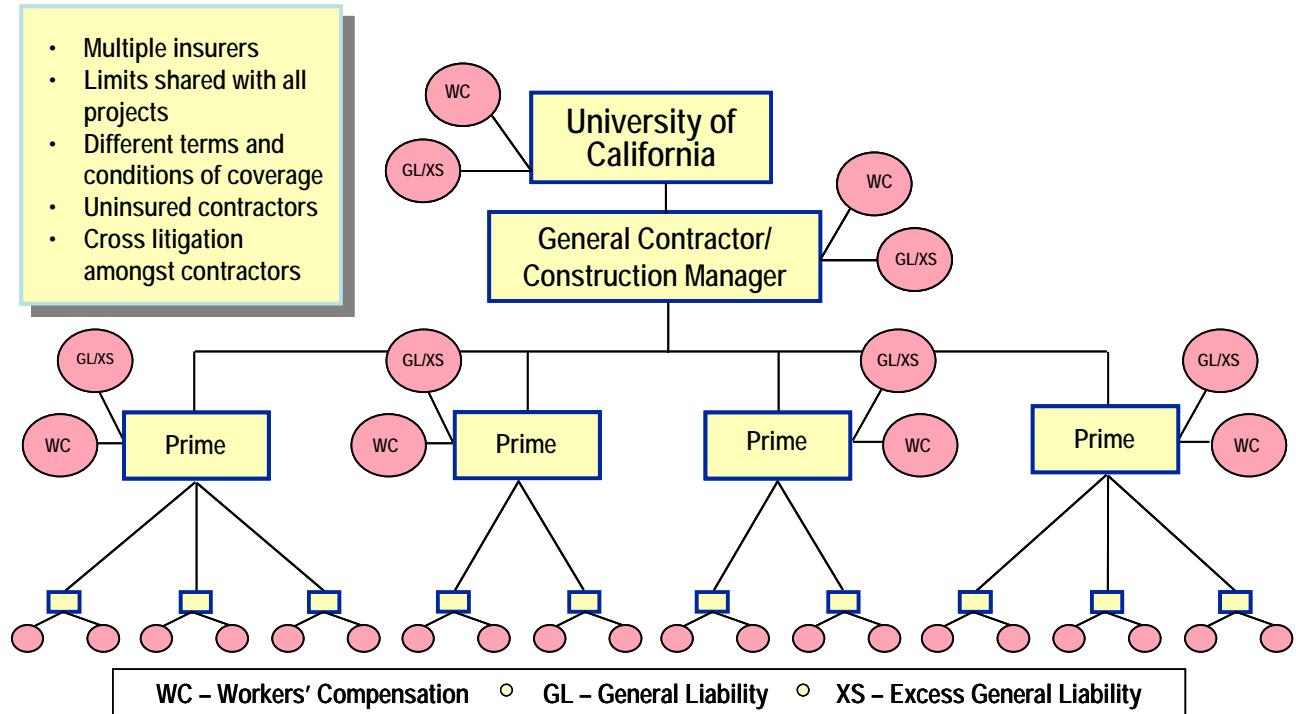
- Multiple insurers
- Limits shared with all projects
- Different terms and conditions of coverage
- Uninsured contractors
- Cross litigation amongst contractors

WC

GL/XS

University of California

WC

GL/XS

General Contractor/ Construction Manager

GL/XS

WC

Prime

GL/XS

WC

Prime

GL/XS

Prime

WC

GL/XS

Prime

WC

WC – Workers' Compensation ○ GL – General Liability ○ XS – Excess General Liability